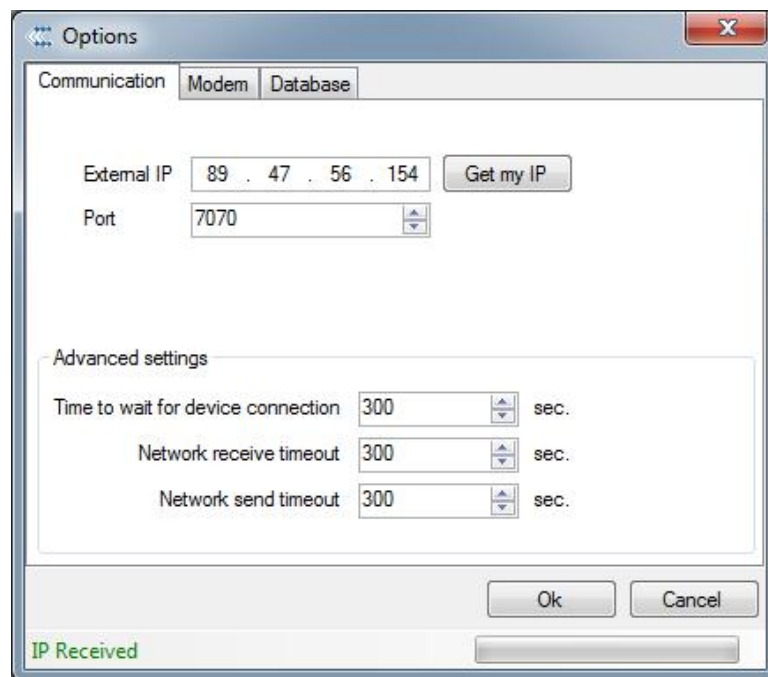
Options

Communication | Modem | Database

External IP 89 . 47 . 56 . 154 Get my IP

Port 7070

Advanced settings

Time to wait for device connection 300 sec.

Network receive timeout 300 sec.

Network send timeout 300 sec.

Ok Cancel

IP Received